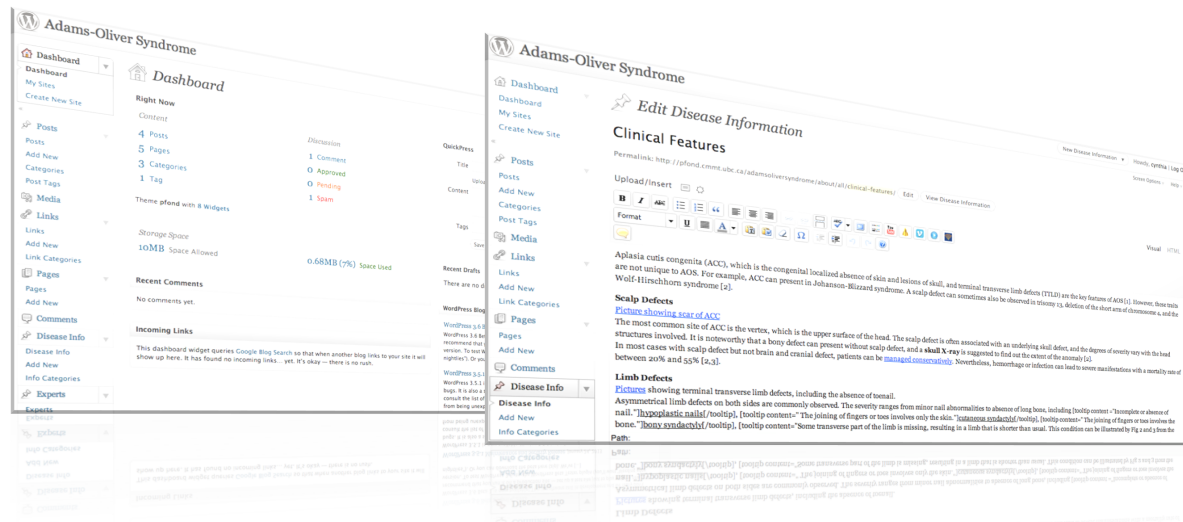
Adams-Oliver Syndrome

Dashboard
Dashboard
My Sites
Create New Site
Posts
Posts
Add New
Categories
Post Tags
Media
Links
Links
Add New
Link Categories
Pages
Pages
Add New
Comments
Disease Info
Disease Info
Add New
Info Categories
Experts
Experts

Dashboard

Right Now
Content
4 Posts
5 Pages
3 Categories
1 Tag
Discussion
1 Comment
1 Approved
0 Pending
1 Spam
Theme pfond with 8 Widgets

Storage Space
10MB Space Allowed
0.68MB (7%) Space Used

Recent Comments
No comments yet.

Incoming Links
This dashboard widget queries Google Blog Search so that when another blog links to your site it will show up here. It has found no incoming links... yet. It's okay — there is no rush.

QuickPress
Title
Content
Tags
Recent Drafts
There are no d
WordPress Blog
WordPress 3.5.1
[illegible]

Adams-Oliver Syndrome

Dashboard
Dashboard
My Sites
Create New Site
Posts
Posts
Add New
Categories
Post Tags
Media
Links
Links
Add New
Link Categories
Pages
Pages
Add New
Comments
Disease Info
Disease Info
Add New
Info Categories

Edit Disease Information
New Disease Information
Howdy, cynthia | Log Out
Screen Options
Help

Clinical Features
Permalink: http://pfond.cmmt.ubc.ca/adamsoliversyndrome/about/all/clinical-features/ Edit View Disease Information
Upload/Insert
Format
Visual HTML

Aplasia cutis congenita (ACC), which is the congenital localized absence of skin and lesions of skull, and terminal transverse limb defects (TTLD) are the key features of AOS [1]. However, those traits are not unique to AOS. For example, ACC can present in Johanson-Blizzard syndrome. A scalp defect can sometimes also be observed in trisomy 13, deletion of the short arm of chromosome 4, and the Wolf-Hirschhorn syndrome [2].

Scalp Defects
Picture showing scar of ACC
The most common site of ACC is the vertex, which is the upper surface of the head. The scalp defect is often associated with an underlying skull defect, and the degrees of severity vary with the head structures involved. It is noteworthy that a bony defect can present without scalp defect, and a skull X-ray is suggested to find out the extent of the anomaly [2]. In most cases with scalp defect but not brain and cranial defect, patients can be managed conservatively. Nevertheless, hemorrhage or infection can lead to severe manifestations with a mortality rate of between 20% and 55% [2,3].

Limb Defects
Pictures showing terminal transverse limb defects, including the absence of toenail.
Asymmetrical limb defects on both sides are commonly observed. The severity ranges from minor nail abnormalities to absence of long bone, including [tooltip content="Incomplete or absence of nail."]hypoplastic nails[/tooltip], [tooltip content="The joining of fingers or toes involves only the skin."]cutaneous syndactyly[/tooltip], [tooltip content="The joining of fingers or toes involves the bone."]bony syndactyly[/tooltip], [tooltip content="Some transverse part of the limb is missing, resulting in a limb that is shorter than usual. This condition can be illustrated by Fig 2 and 3 from the
Path: